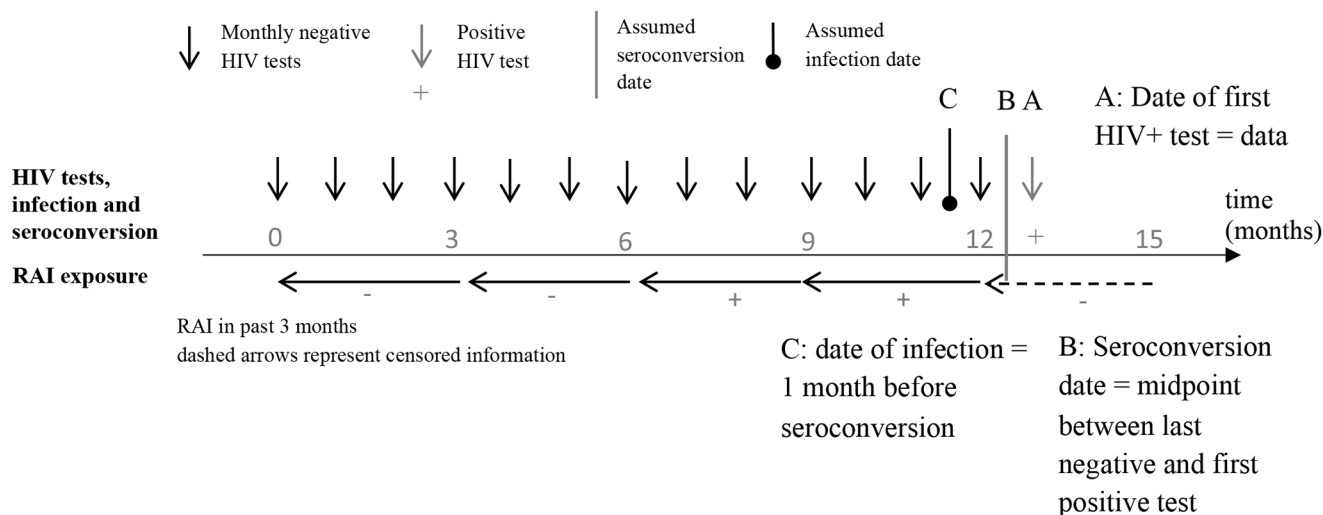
Monthly negative HIV tests

Positive HIV test

+

Assumed seroconversion date

Assumed infection date

C

B A

A: Date of first HIV+ test = data

HIV tests, infection and seroconversion

time (months)

0

3

6

9

12

+

15

RAI exposure

-

-

+

+

-

RAI in past 3 months
dashed arrows represent censored information

C: date of infection = 1 month before seroconversion

B: Seroconversion date = midpoint between last negative and first positive test